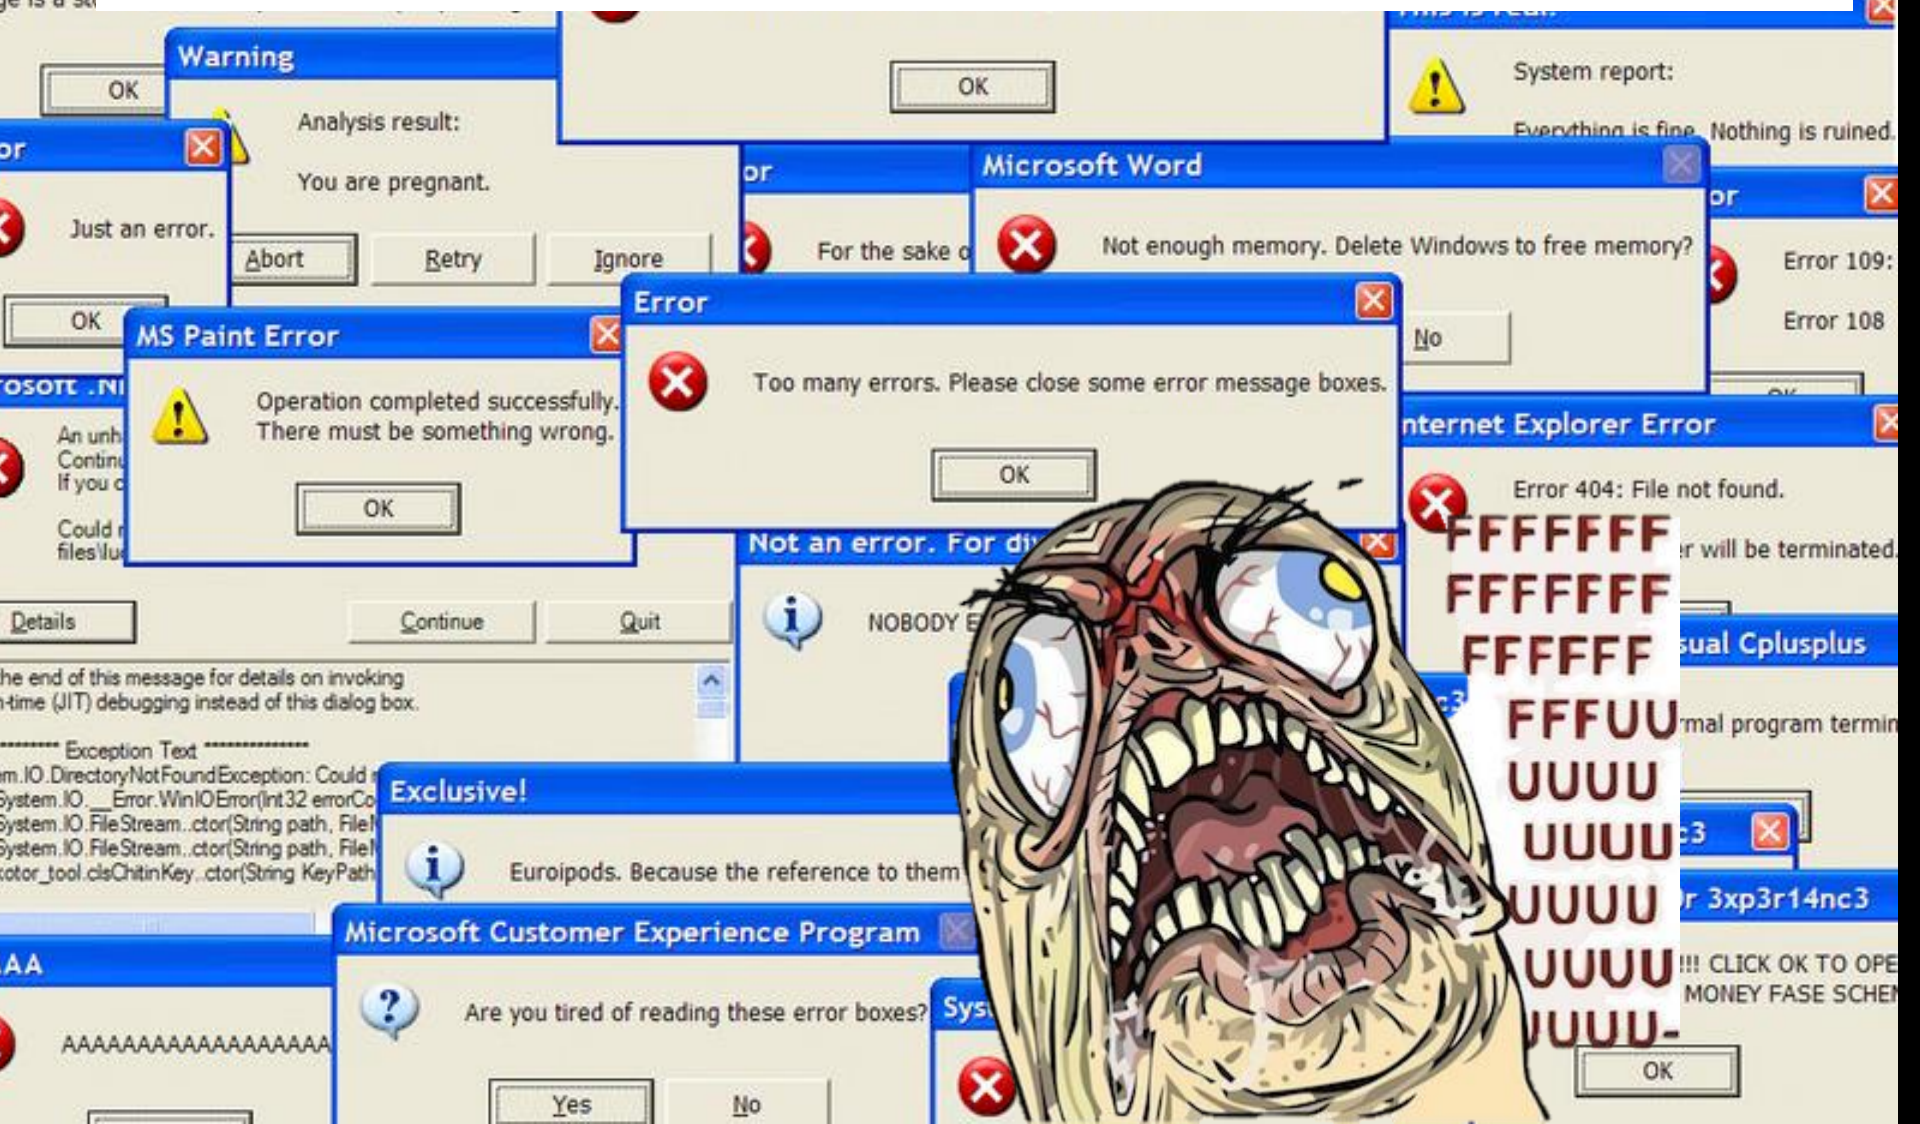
OK

Warning

Analysis result:

You are pregnant.

Abort Retry Ignore

OK

This is real.

System report:

Everything is fine. Nothing is ruined.

or

Just an error.

OK

or

For the sake o

Microsoft Word

Not enough memory. Delete Windows to free memory?

No

or

Error 109:

Error 108

MS Paint Error

Operation completed successfully. There must be something wrong.

OK

rosoft .NI

An unh
Contin
If you c

Could
files\lu

Error

Too many errors. Please close some error message boxes.

OK

nternet Explorer Error

Error 404: File not found.

r will be terminated.

Not an error. For di

NOBODY E

Details Continue Quit

he end of this message for details on invoking
-time (JIT) debugging instead of this dialog box.

******** Exception Text ***************
m.IO.DirectoryNotFoundException: Could
System.IO.__Error.WinIOError(Int32 errorCo
System.IO.FileStream..ctor(String path, File
System.IO.FileStream..ctor(String path, File
otor_tool.clsChtinKey..ctor(String KeyPath

Exclusive!

Euroipods. Because the reference to them

sual Cplusplus

rmal program termin

c3

:3

r 3xp3r14nc3

!!! CLICK OK TO OPE
MONEY FASE SCHE

OK

AA

AAAAAAAAAAAAAAAAA

Microsoft Customer Experience Program

Are you tired of reading these error boxes?

Yes No

Sys

FFFFFFF
FFFFFFF
FFFFFF
FFFUU
UUUU
UUUU
UUUU
UUUU
UUUU-